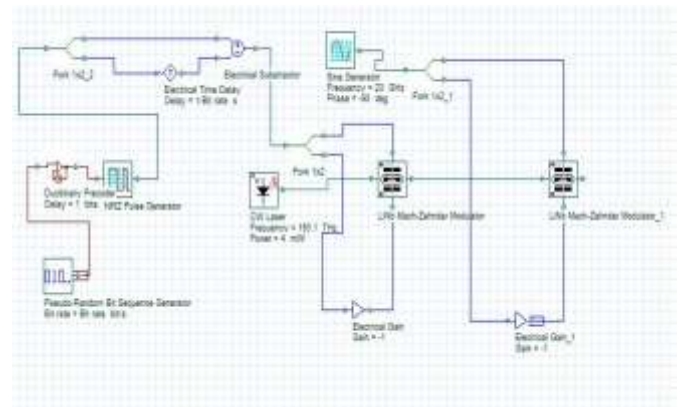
Fork 1x2_2

Electrical Time Delay
Delay = 1/Bit rate s

Electrical Subtractor

Sine Generator
Frequency = 20 GHz
Phase = -90 deg

Fork 1x2_1

Duobinary Precoder
Delay = 1 bits

NRZ Pulse Generator

Fork 1x2

CW Laser
Frequency = 193.1 THz
Power = 4 mW

LiNb Mach-Zehnder Modulator

LiNb Mach-Zehnder Modulator_1

Pseudo-Random Bit Sequence Generator
Bit rate = Bit rate bits/s

Electrical Gain
Gain = -1

Electrical Gain_1
Gain = -1